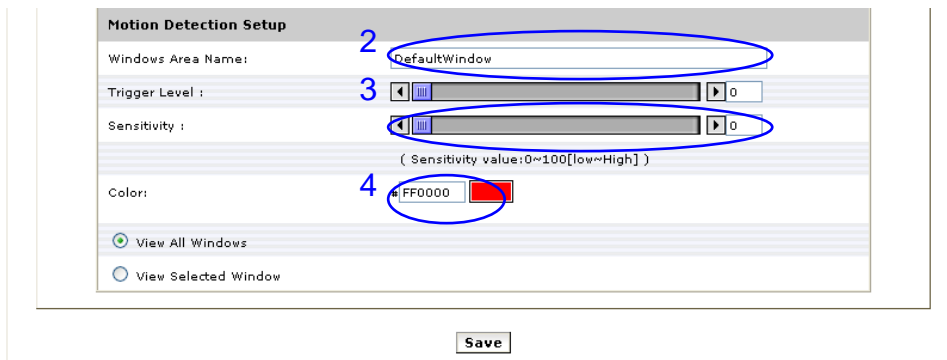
Motion Detection Setup

Windows Area Name: 2 DefaultWindow

Trigger Level : 3 0

Sensitivity : 0

( Sensitivity value:0~100[low~High] )

Color: 4 # FF0000

View All Windows

View Selected Window

Save